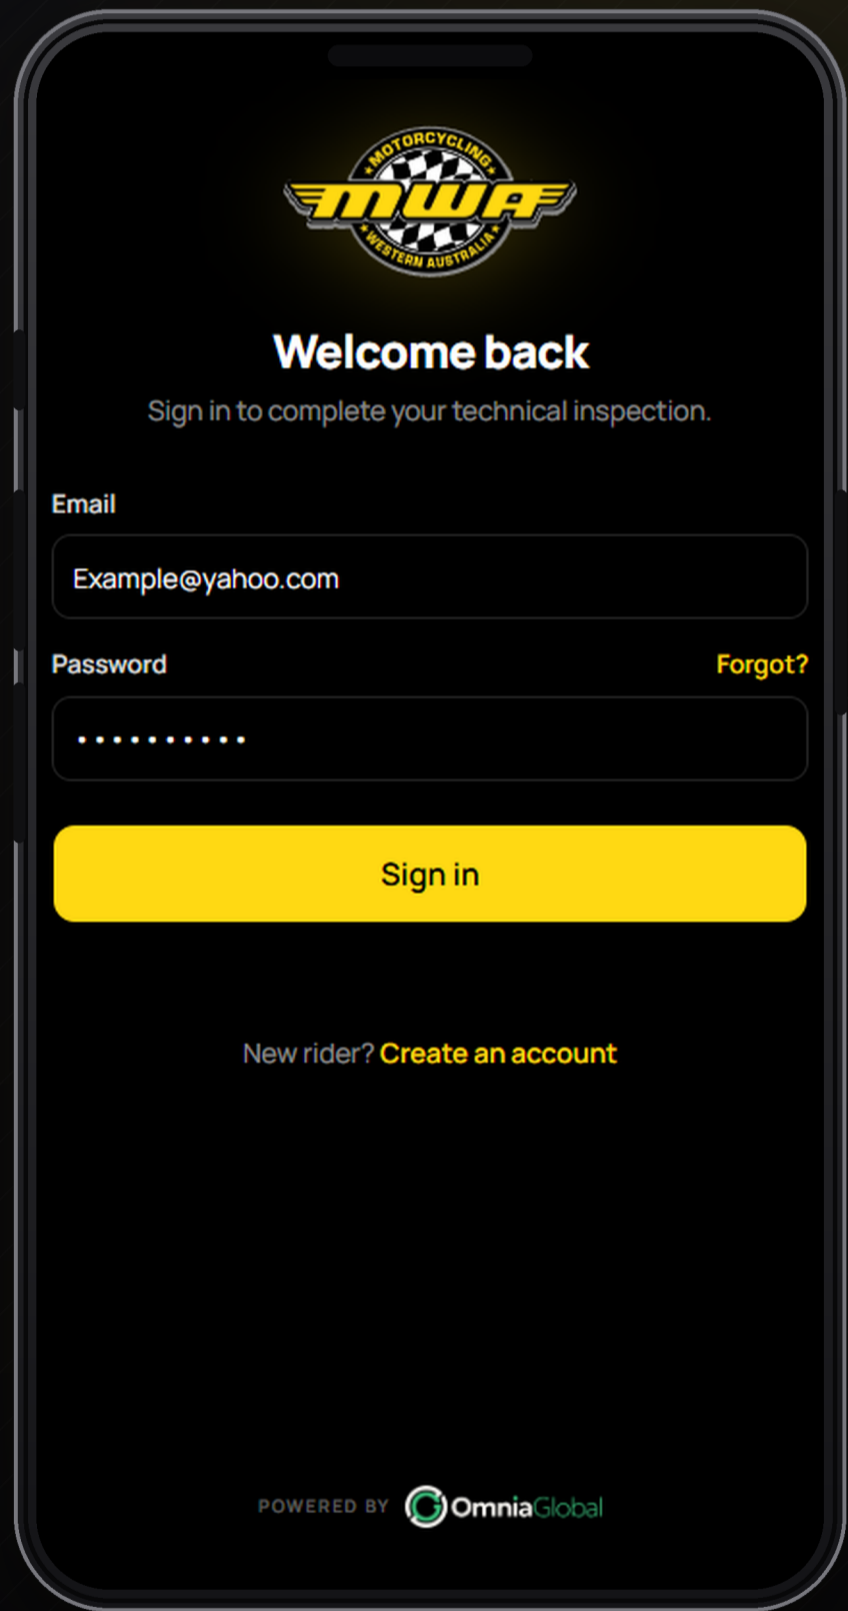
MOTORCYCLING
MWA
WESTERN AUSTRALIA

Welcome back

Sign in to complete your technical inspection.

Email

Example@yahoo.com

Password

Forgot?

••••••••••

Sign in

New rider? Create an account

POWERED BY OmniaGlobal